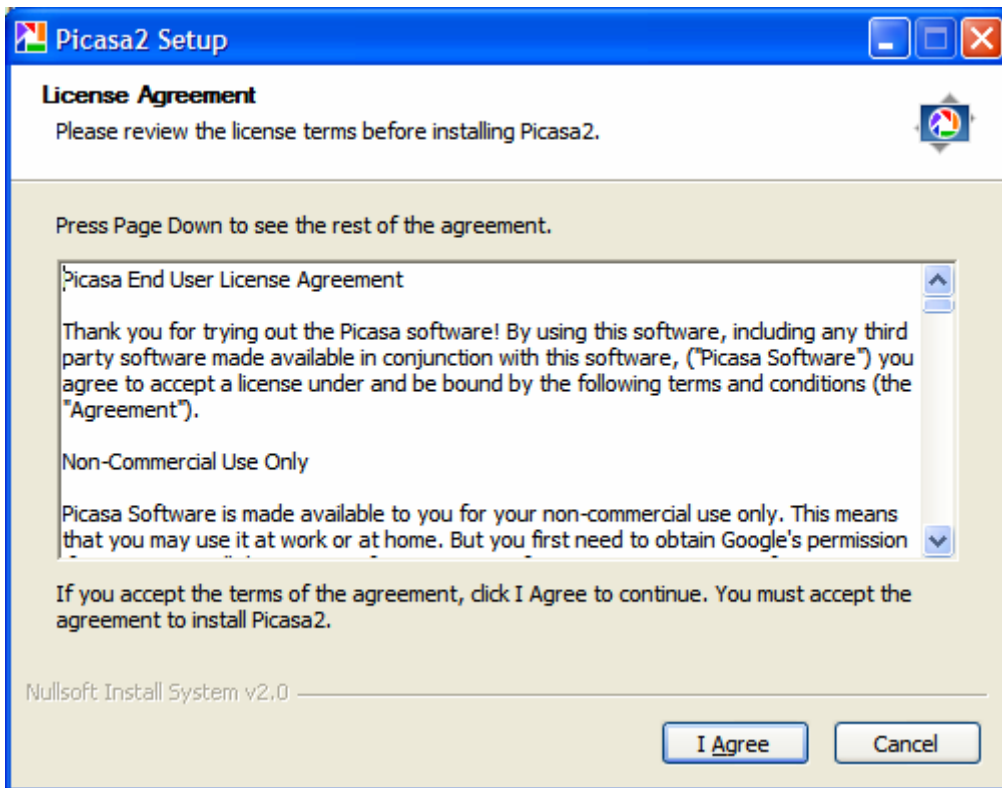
Picasa2 Setup

License Agreement
Please review the license terms before installing Picasa2.

Press Page Down to see the rest of the agreement.

Picasa End User License Agreement

Thank you for trying out the Picasa software! By using this software, including any third party software made available in conjunction with this software, ("Picasa Software") you agree to accept a license under and be bound by the following terms and conditions (the "Agreement").

Non-Commercial Use Only

Picasa Software is made available to you for your non-commercial use only. This means that you may use it at work or at home. But you first need to obtain Google's permission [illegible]

If you accept the terms of the agreement, click I Agree to continue. You must accept the agreement to install Picasa2.

Nullsoft Install System v2.0

I Agree

Cancel